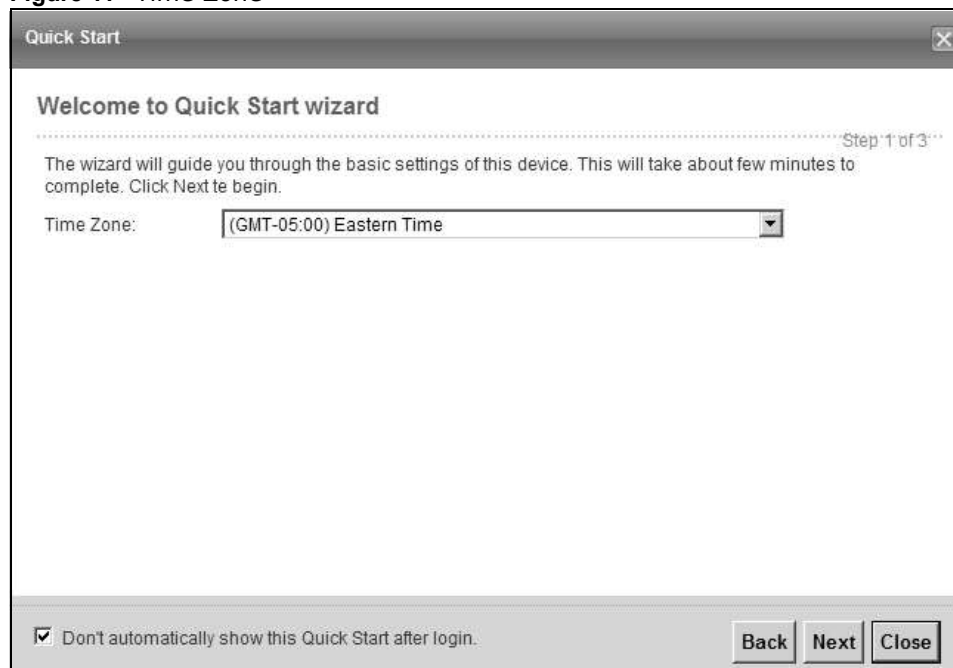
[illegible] Time Zone

Quick Start

Welcome to Quick Start wizard

Step 1 of 3

The wizard will guide you through the basic settings of this device. This will take about few minutes to complete. Click Next te begin.

Time Zone: (GMT-05:00) Eastern Time

Don't automatically show this Quick Start after login.

Back Next Close